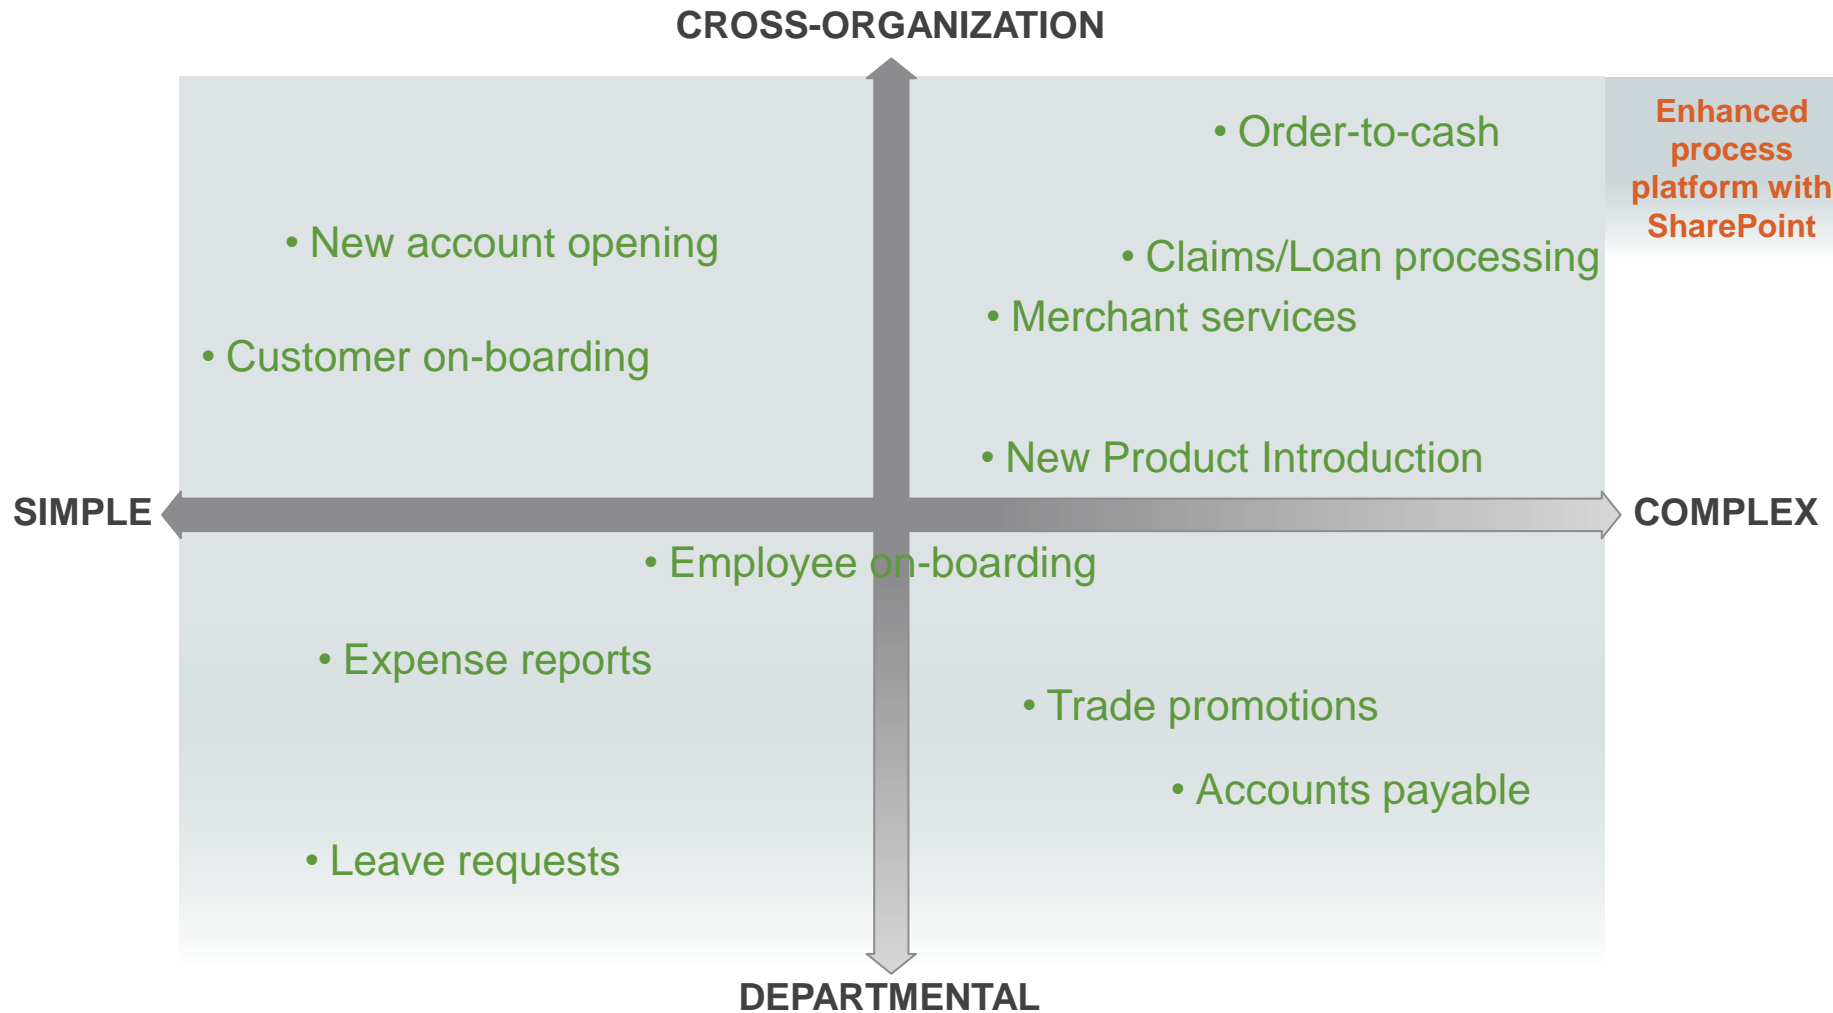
CROSS-ORGANIZATION

Enhanced process platform with SharePoint

• Order-to-cash

• New account opening

• Claims/Loan processing

• Merchant services

• Customer on-boarding

• New Product Introduction

SIMPLE

COMPLEX

• Employee on-boarding

• Expense reports

• Trade promotions

• Accounts payable

• Leave requests

DEPARTMENTAL